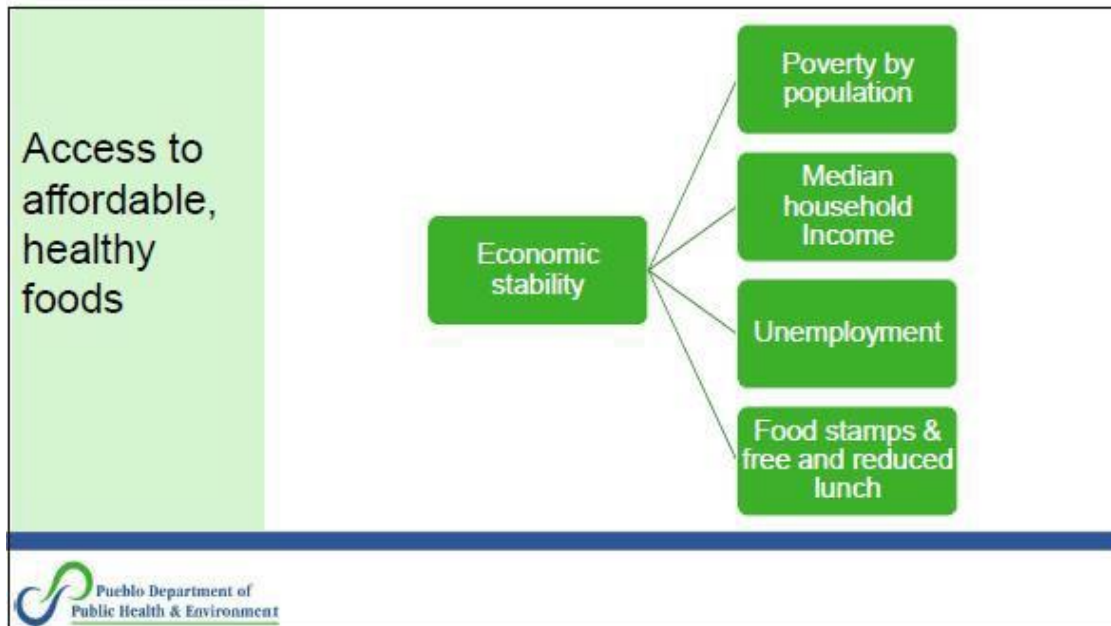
Access to affordable, healthy foods

Economic stability

Poverty by population

Median household Income

Unemployment

Food stamps & free and reduced lunch

Pueblo Department of Public Health & Environment